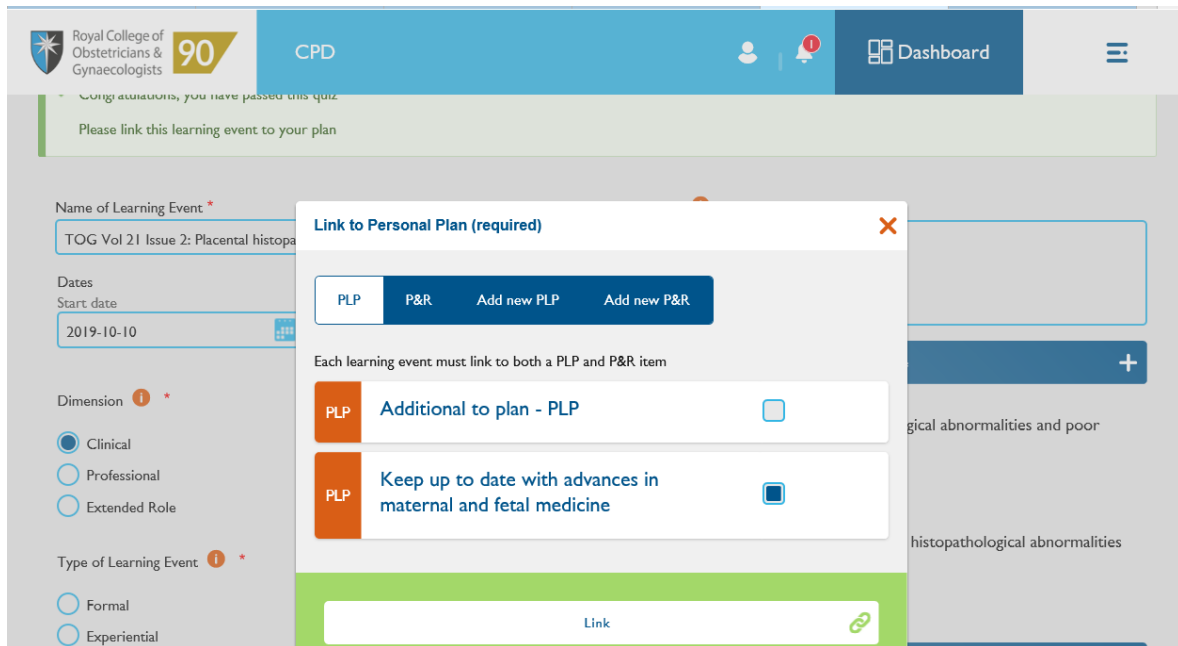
Royal College of Obstetricians & Gynaecologists 90

CPD

Dashboard

Congratulations, you have passed this quiz

Please link this learning event to your plan

Name of Learning Event *

TOG Vol 21 Issue 2: Placental histopa

Dates

Start date

2019-10-10

Dimension *

Clinical

Professional

Extended Role

Type of Learning Event *

Formal

Experiential

gical abnormalities and poor

histopathological abnormalities

Link to Personal Plan (required)

PLP

P&R

Add new PLP

Add new P&R

Each learning event must link to both a PLP and P&R item

PLP

Additional to plan - PLP

PLP

Keep up to date with advances in maternal and fetal medicine

Link